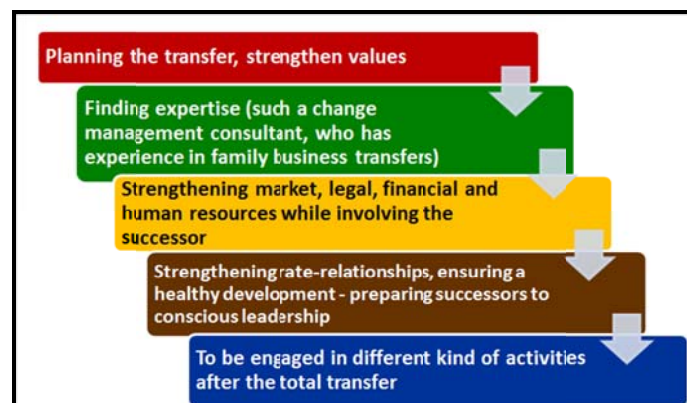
Planning the transfer, strengthen values

Finding expertise (such a change management consultant, who has experience in family business transfers)

Strengthening market, legal, financial and human resources while involving the successor

Strengtheningrate-relationships, ensuring a healthy development - preparing successors to conscious leadership

To be engaged in different kind of activities after the total transfer